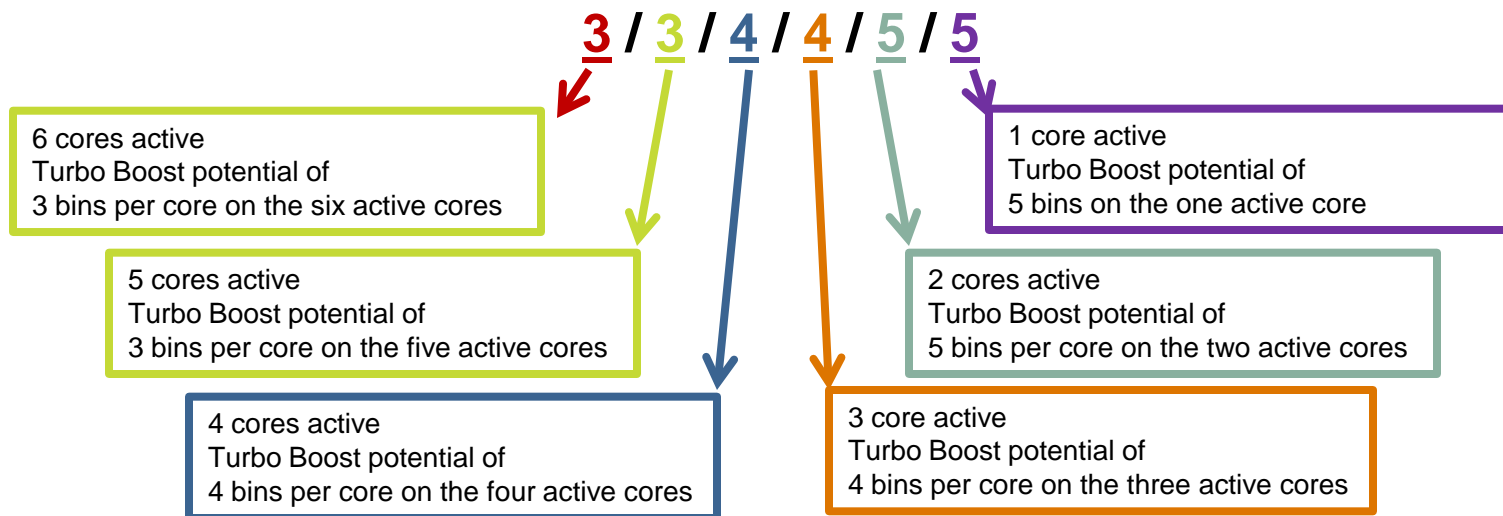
3 / 3 / 4 / 4 / 5 / 5

6 cores active
Turbo Boost potential of
3 bins per core on the six active cores

1 core active
Turbo Boost potential of
5 bins on the one active core

5 cores active
Turbo Boost potential of
3 bins per core on the five active cores

2 cores active
Turbo Boost potential of
5 bins per core on the two active cores

4 cores active
Turbo Boost potential of
4 bins per core on the four active cores

3 core active
Turbo Boost potential of
4 bins per core on the three active cores